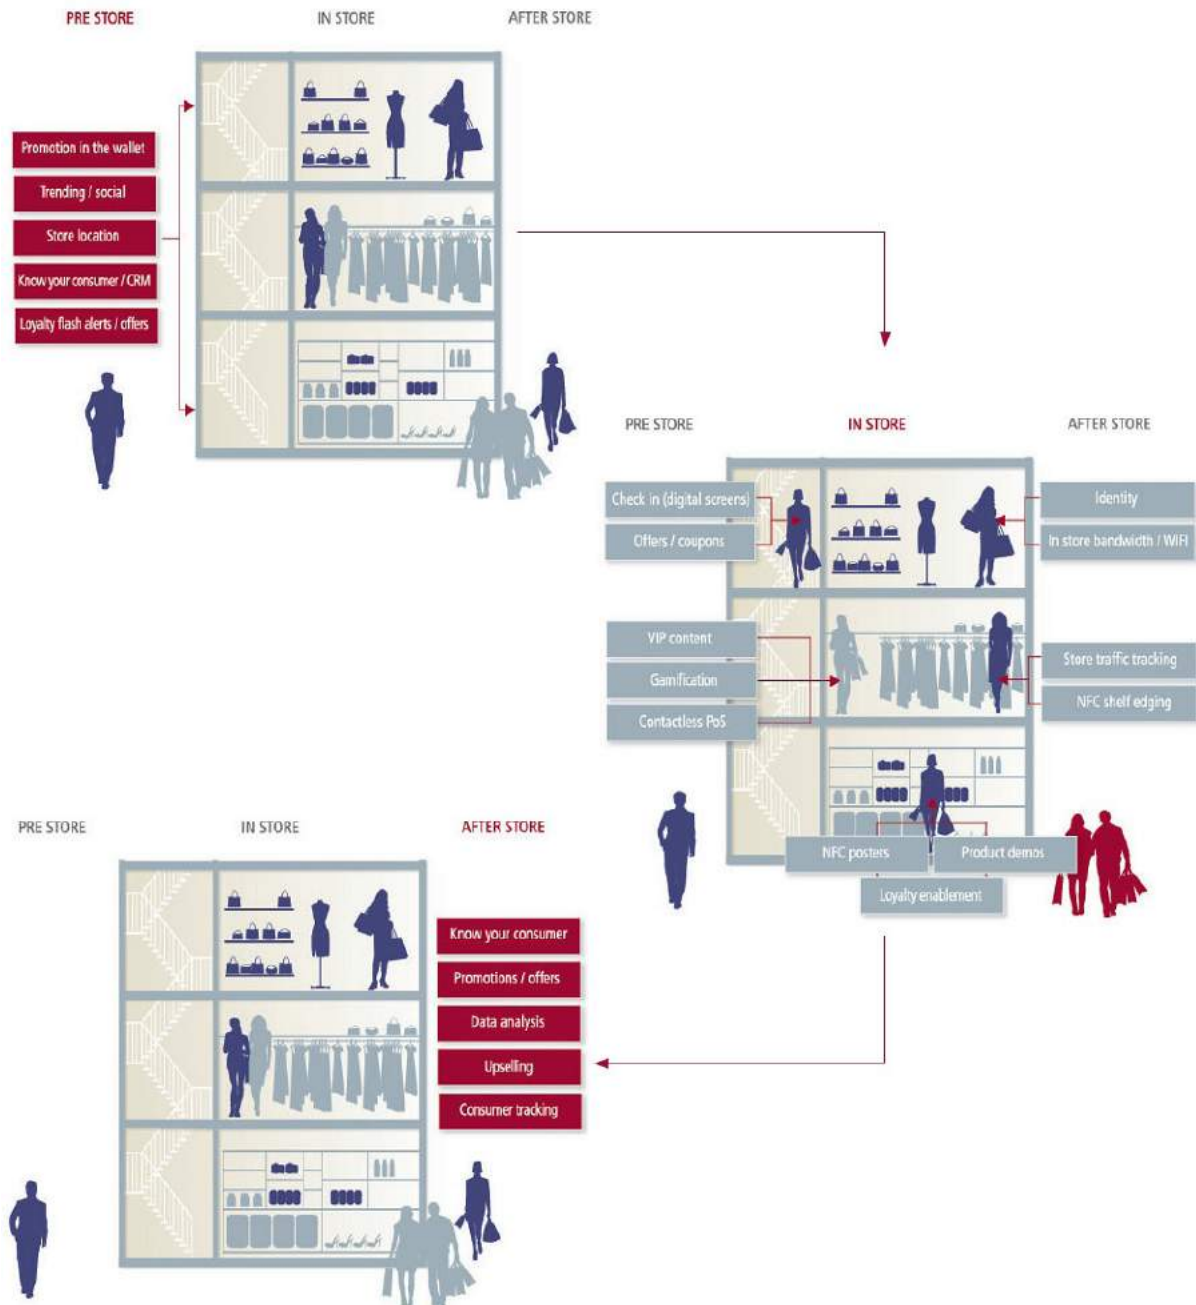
PRE STORE
IN STORE
AFTER STORE

Promotion in the wallet
Trending / social
Store location
Know your consumer / CRM
Loyalty flash alerts / offers

PRE STORE
IN STORE
AFTER STORE

Check in (digital screens)
Offers / coupons
Identity
In store bandwidth / WiFi
VIP content
Gamification
Contactless PoS
Store traffic tracking
NFC shelf edging
NFC posters
Product demos
Loyalty enablement

PRE STORE
IN STORE
AFTER STORE

Know your consumer
Promotions / offers
Data analysis
Upselling
Consumer tracking